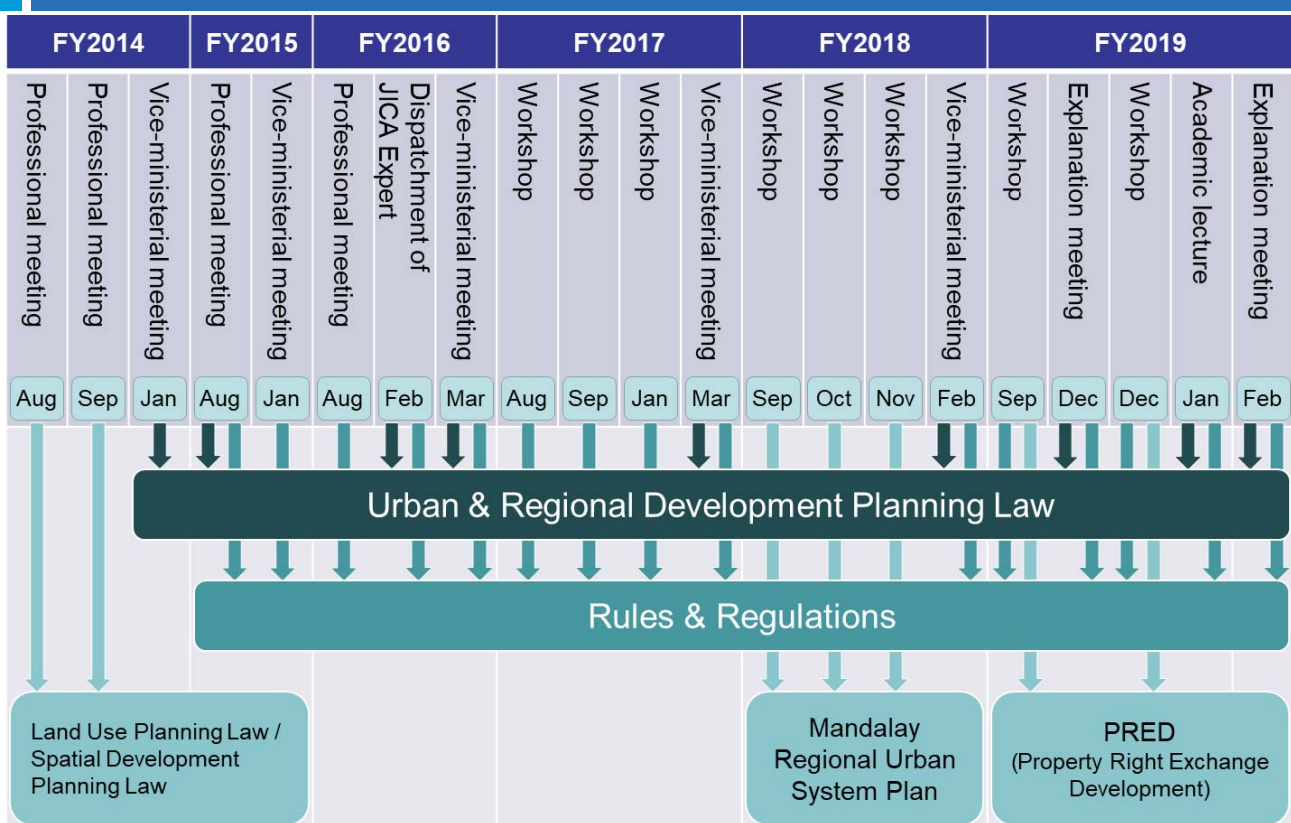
| FY2014 | | | FY2015 | | FY2016 | | | FY2017 | | | | FY2018 | | | | FY2019 | | | | |
|---|---|---|---|---|---|---|---|---|---|---|---|---|---|---|---|---|---|---|---|---|
| Professional meeting | Professional meeting | Vice-ministerial meeting | Professional meeting | Vice-ministerial meeting | Professional meeting | Dispatchment of JICA Expert | Vice-ministerial meeting | Workshop | Workshop | Workshop | Vice-ministerial meeting | Workshop | Workshop | Workshop | Vice-ministerial meeting | Workshop | Explanation meeting | Workshop | Academic lecture | Explanation meeting |
| Aug | Sep | Jan | Aug | Jan | Aug | Feb | Mar | Aug | Sep | Jan | Mar | Sep | Oct | Nov | Feb | Sep | Dec | Dec | Jan | Feb |

Urban & Regional Development Planning Law

Rules & Regulations

Land Use Planning Law / Spatial Development Planning Law

Mandalay Regional Urban System Plan

PRED (Property Right Exchange Development)